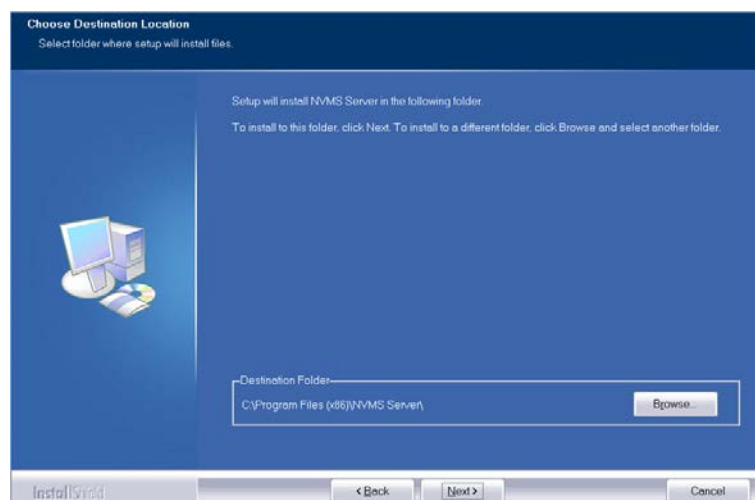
Choose Destination Location
Select folder where setup will install files.

Setup will install NVMS Server in the following folder.

To install to this folder, click Next. To install to a different folder, click Browse and select another folder.

Destination Folder
C:\Program Files (x86)\NVMS Server\
Browse...

InstallShield
< Back
Next >
Cancel